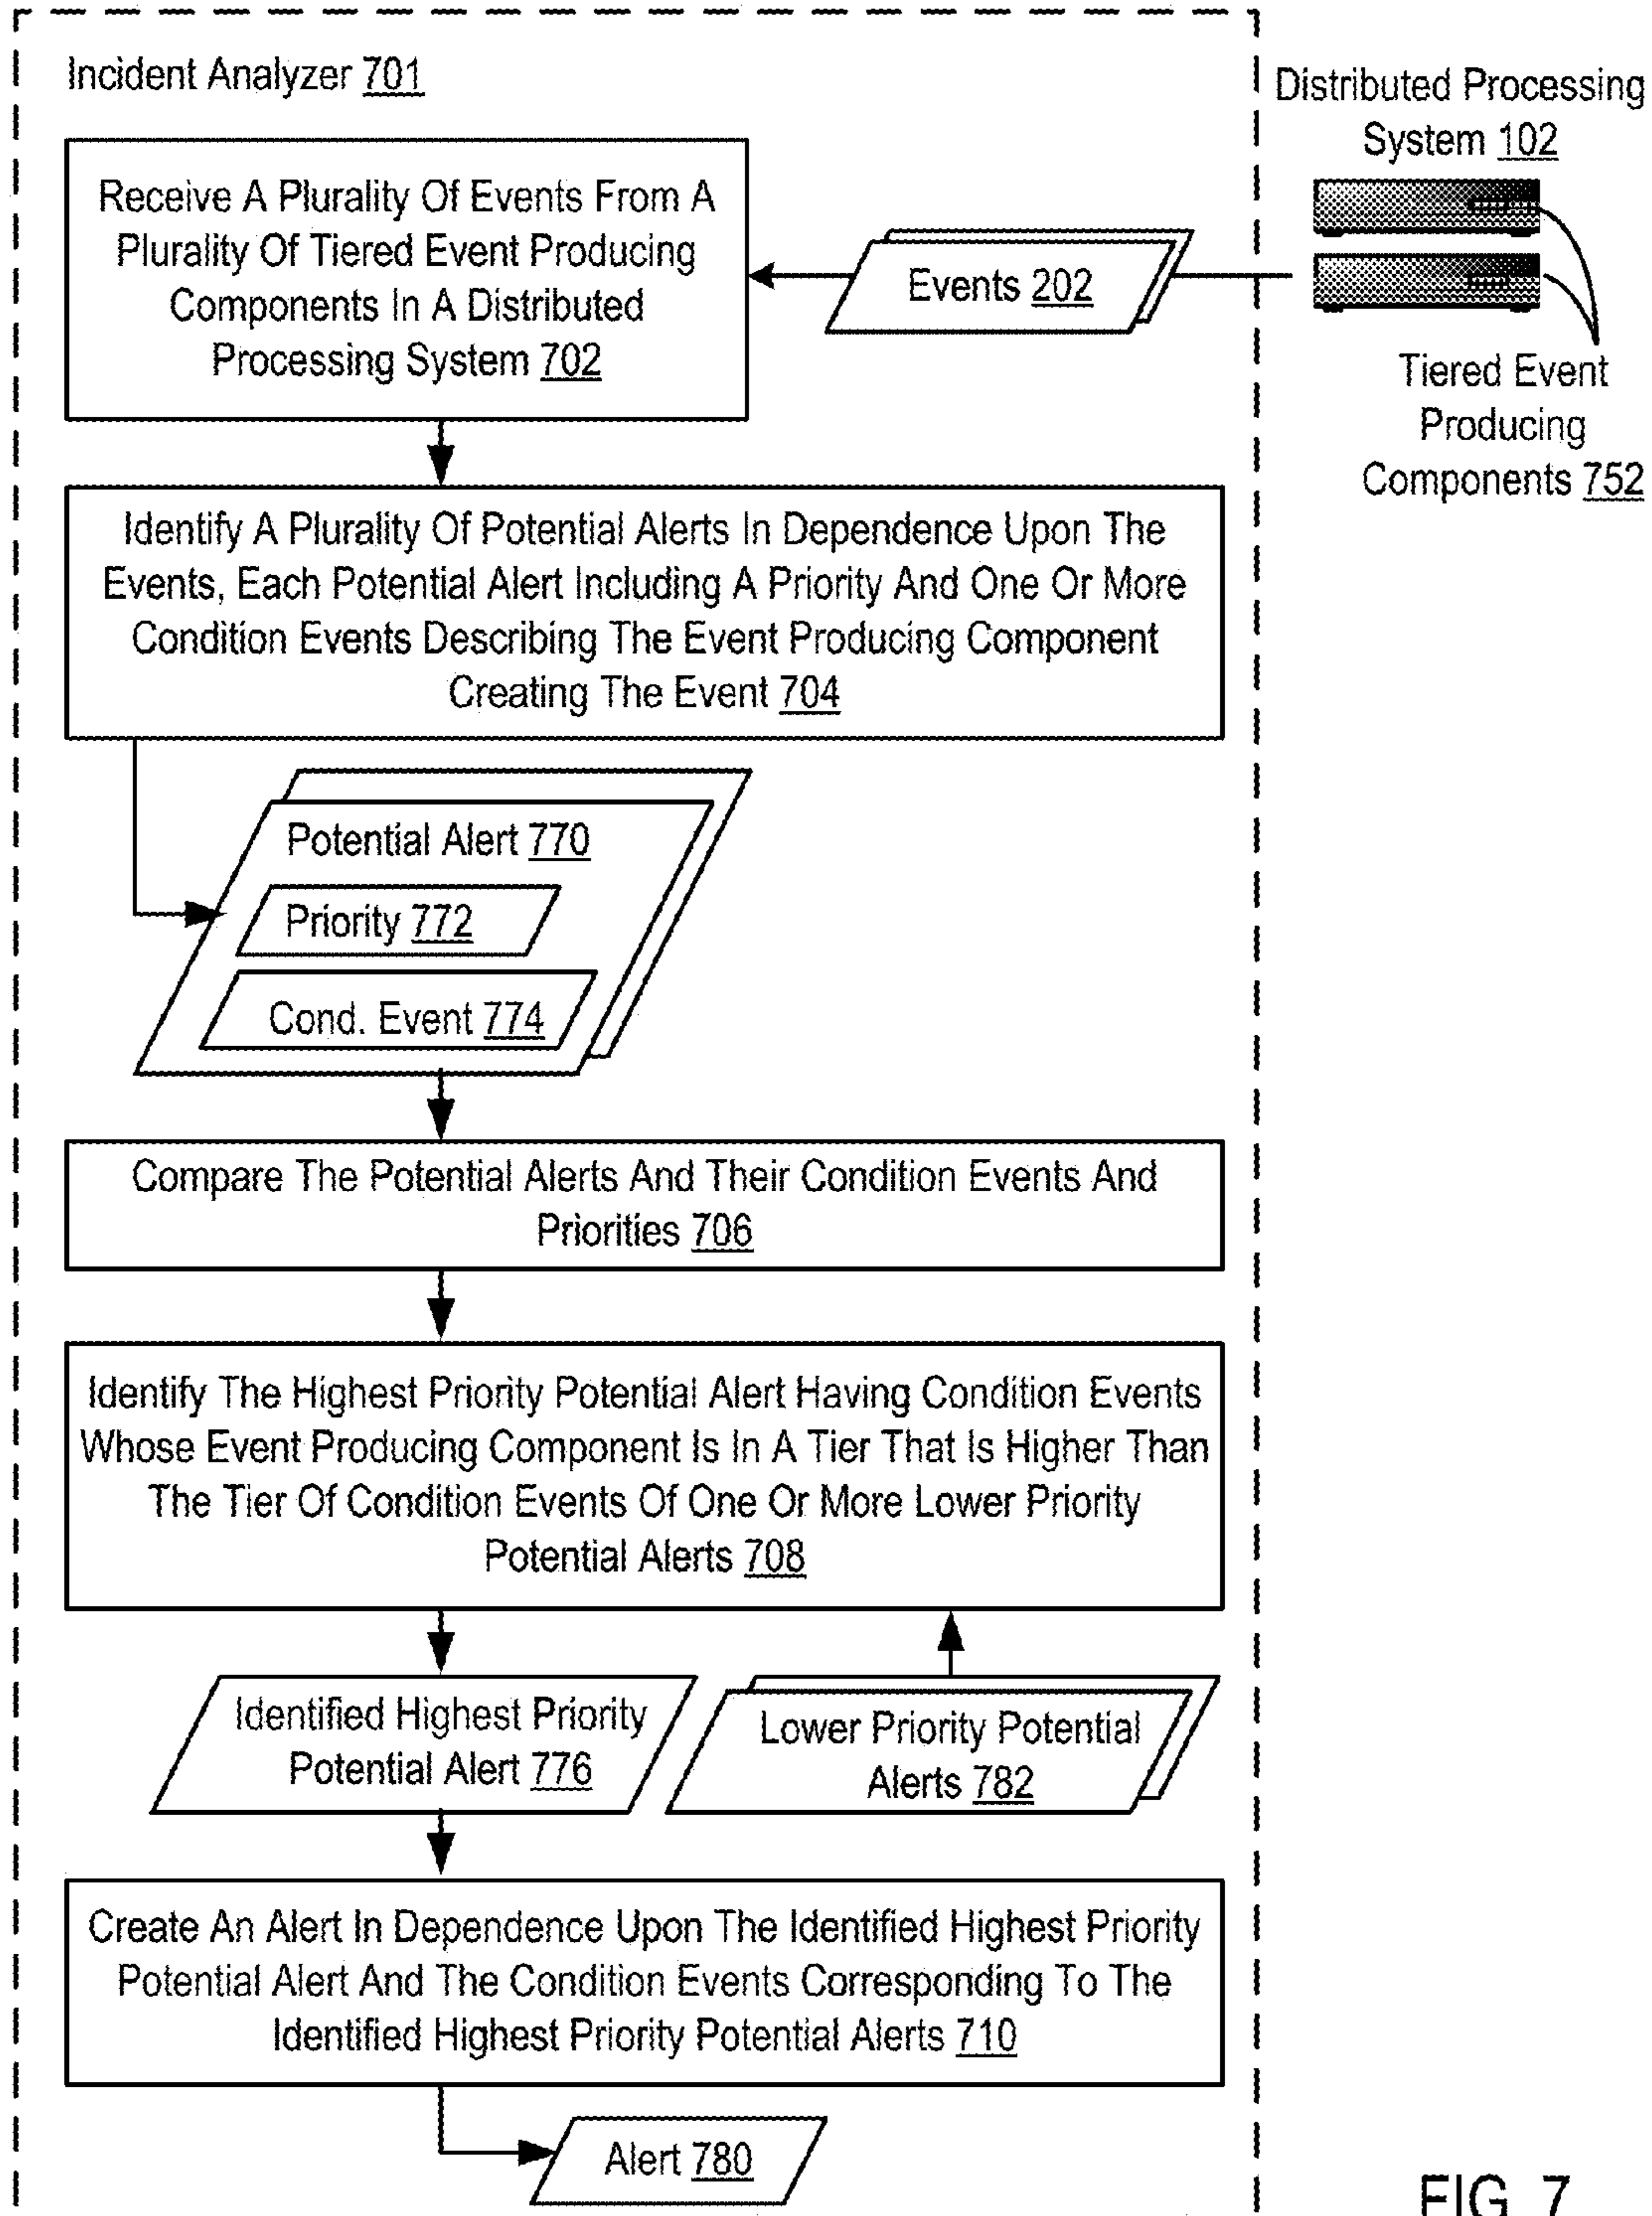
Incident Analyzer 701

Distributed Processing System 102

Receive A Plurality Of Events From A Plurality Of Tiered Event Producing Components In A Distributed Processing System 702

Events 202

Tiered Event Producing Components 752

Identify A Plurality Of Potential Alerts In Dependence Upon The Events, Each Potential Alert Including A Priority And One Or More Condition Events Describing The Event Producing Component Creating The Event 704

Potential Alert 770

Priority 772

Cond. Event 774

Compare The Potential Alerts And Their Condition Events And Priorities 706

Identify The Highest Priority Potential Alert Having Condition Events Whose Event Producing Component Is In A Tier That Is Higher Than The Tier Of Condition Events Of One Or More Lower Priority Potential Alerts 708

Identified Highest Priority Potential Alert 776

Lower Priority Potential Alerts 782

Create An Alert In Dependence Upon The Identified Highest Priority Potential Alert And The Condition Events Corresponding To The Identified Highest Priority Potential Alerts 710

Alert 780

FIG. 7